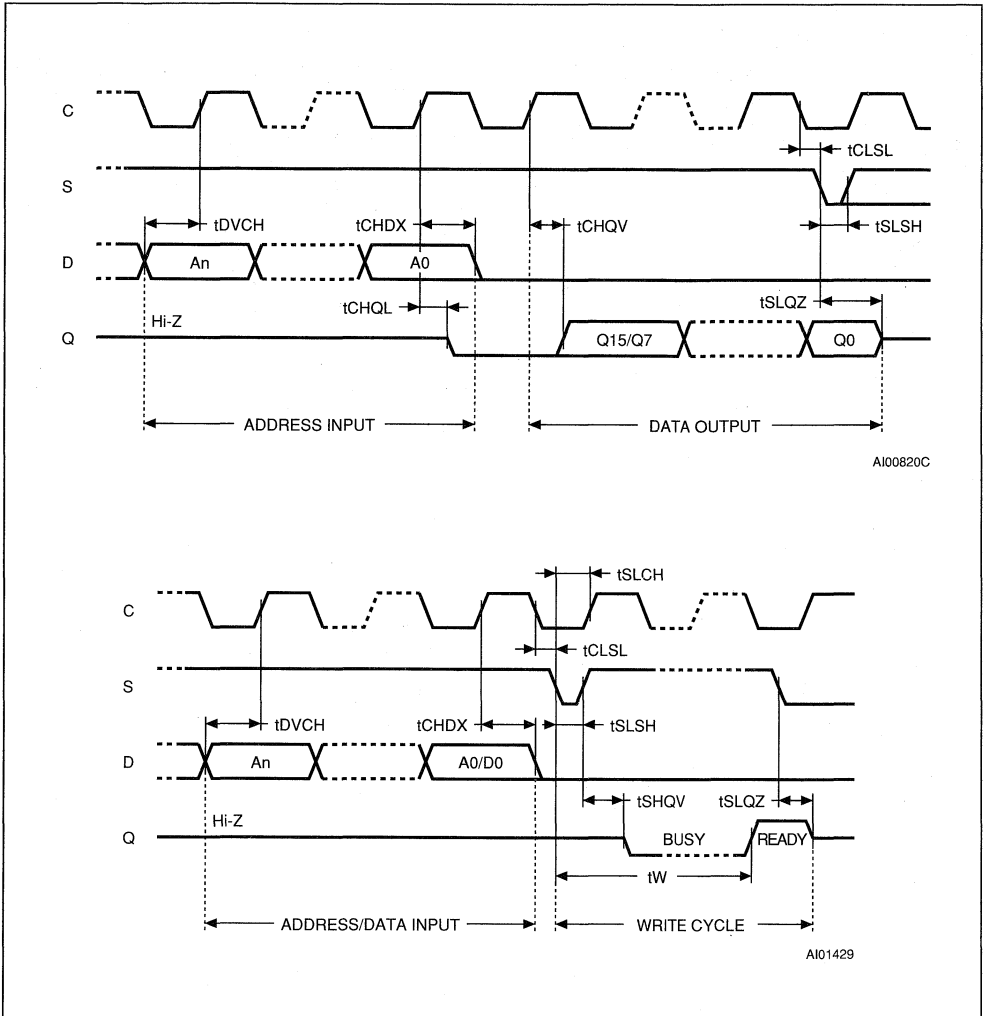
C

S

D

Q

tCLSL

tDVCH

tCHDX

tCHQV

tSLSH

An

A0

tCHQL

tSLQZ

Hi-Z

Q15/Q7

Q0

ADDRESS INPUT

DATA OUTPUT

AI00820C

tSLCH

C

tCLSL

S

tDVCH

tCHDX

tSLSH

D

An

A0/D0

tSHQV

tSLQZ

Q

Hi-Z

BUSY

READY

tW

ADDRESS/DATA INPUT

WRITE CYCLE

AI01429